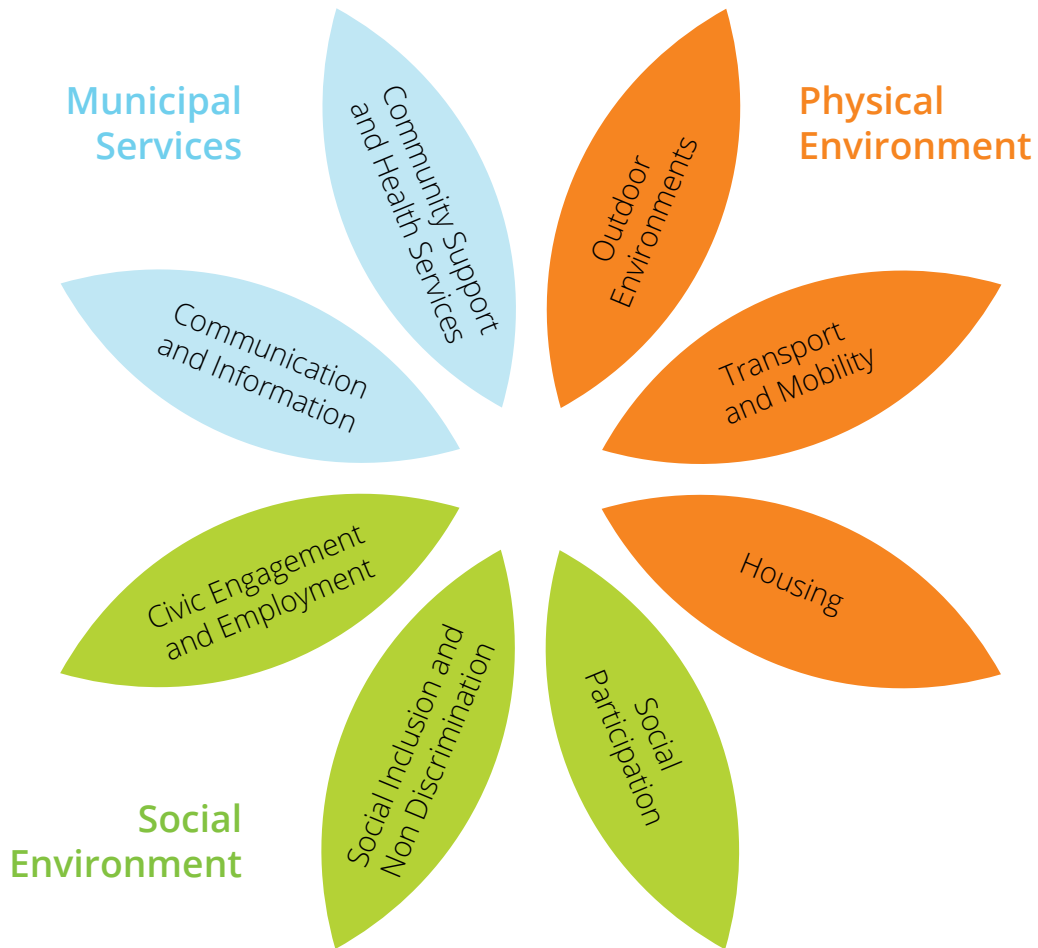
Municipal Services

Community Support and Health Services

Physical Environment

Outdoor Environments

Communication and Information

Transport and Mobility

Civic Engagement and Employment

Housing

Social Inclusion and Non Discrimination

Social Participation

Social Environment